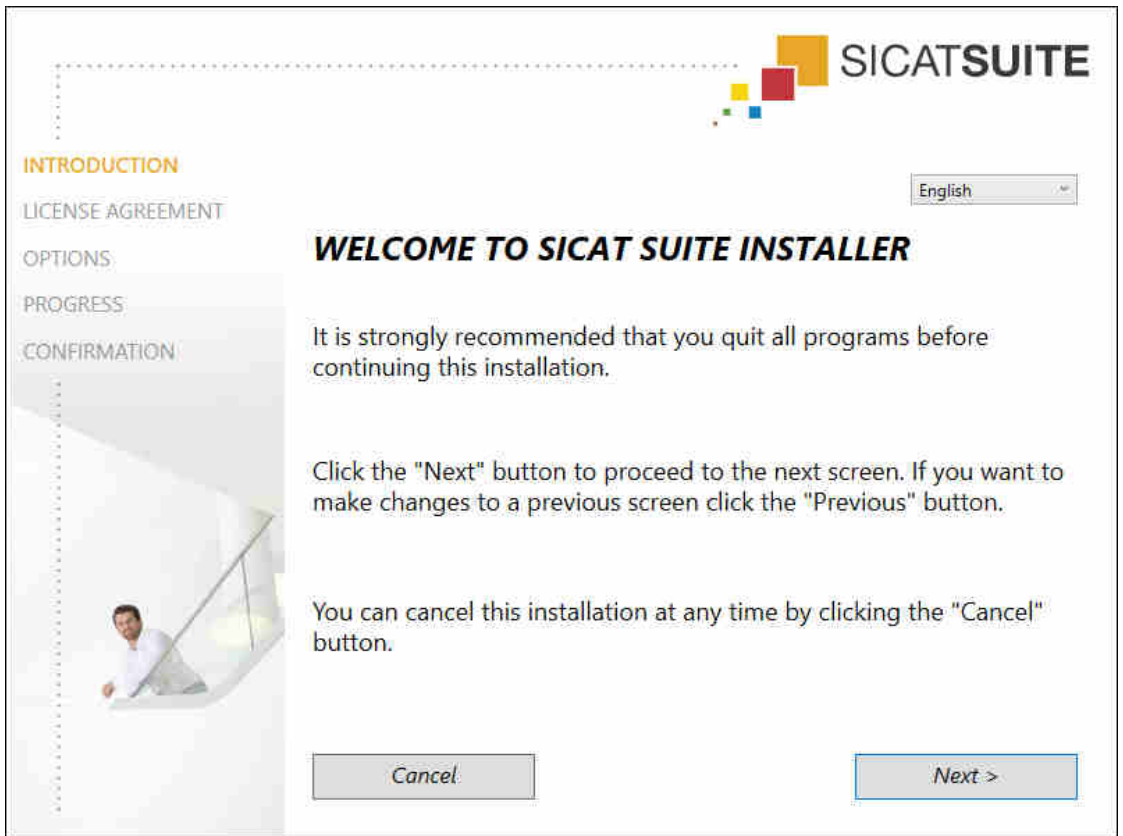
SICATSUITE

INTRODUCTION

LICENSE AGREEMENT

OPTIONS

PROGRESS

CONFIRMATION

English

WELCOME TO SICAT SUITE INSTALLER

It is strongly recommended that you quit all programs before continuing this installation.

Click the "Next" button to proceed to the next screen. If you want to make changes to a previous screen click the "Previous" button.

You can cancel this installation at any time by clicking the "Cancel" button.

Cancel

Next >